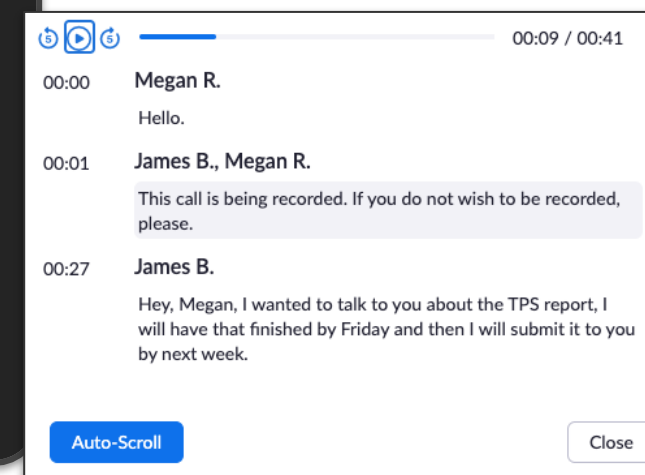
5 5 00:09 / 00:41

00:00 Megan R.

Hello.

00:01 James B., Megan R.

This call is being recorded. If you do not wish to be recorded, please.

00:27 James B.

Hey, Megan, I wanted to talk to you about the TPS report, I will have that finished by Friday and then I will submit it to you by next week.

Auto-Scroll

Close